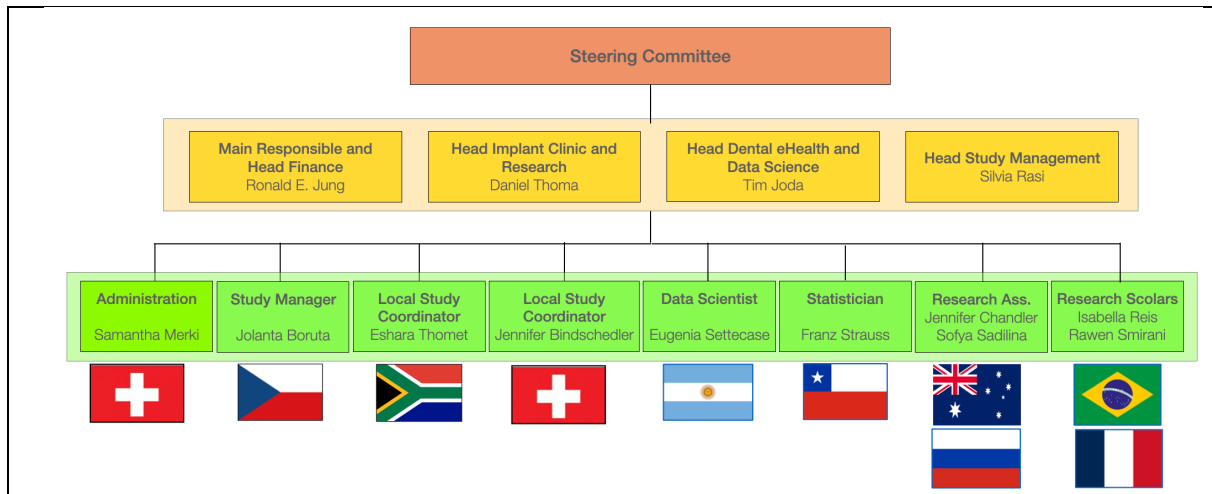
Steering Committee

Main Responsible and Head Finance
Ronald E. Jung

Head Implant Clinic and Research
Daniel Thoma

Head Dental eHealth and Data Science
Tim Joda

Head Study Management
Silvia Rasi

Administration
Samantha Merki

Study Manager
Jolanta Boruta

Local Study Coordinator
Eshara Thomet

Local Study Coordinator
Jennifer Bindschedler

Data Scientist
Eugenia Settecase

Statistician
Franz Strauss

Research Ass.
Jennifer Chandler
Sofya Sadilina

Research Scolars
Isabella Reis
Rawen Smirani